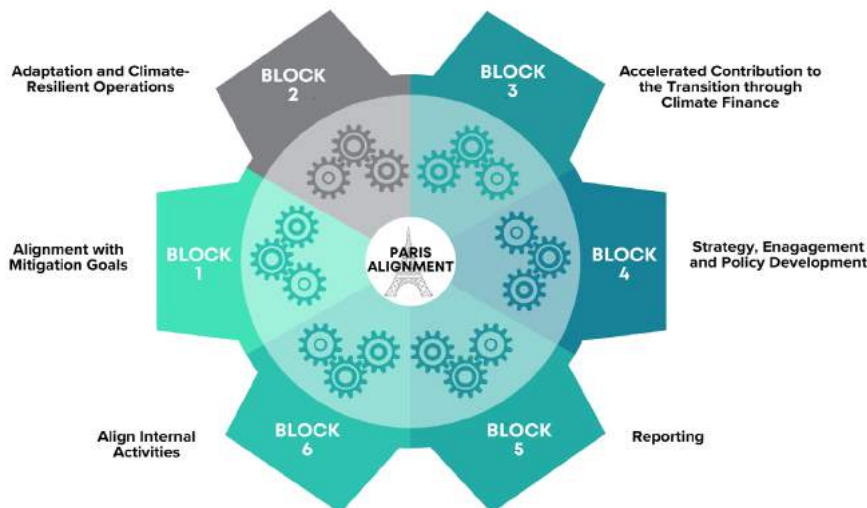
Adaptation and Climate-Resilient Operations

BLOCK 2

BLOCK 3

Accelerated Contribution to the Transition through Climate Finance

Alignment with Mitigation Goals

BLOCK 1

PARIS ALIGNMENT

BLOCK 4

Strategy, Enagagement and Policy Development

Align Internal Activities

BLOCK 6

BLOCK 5

Reporting